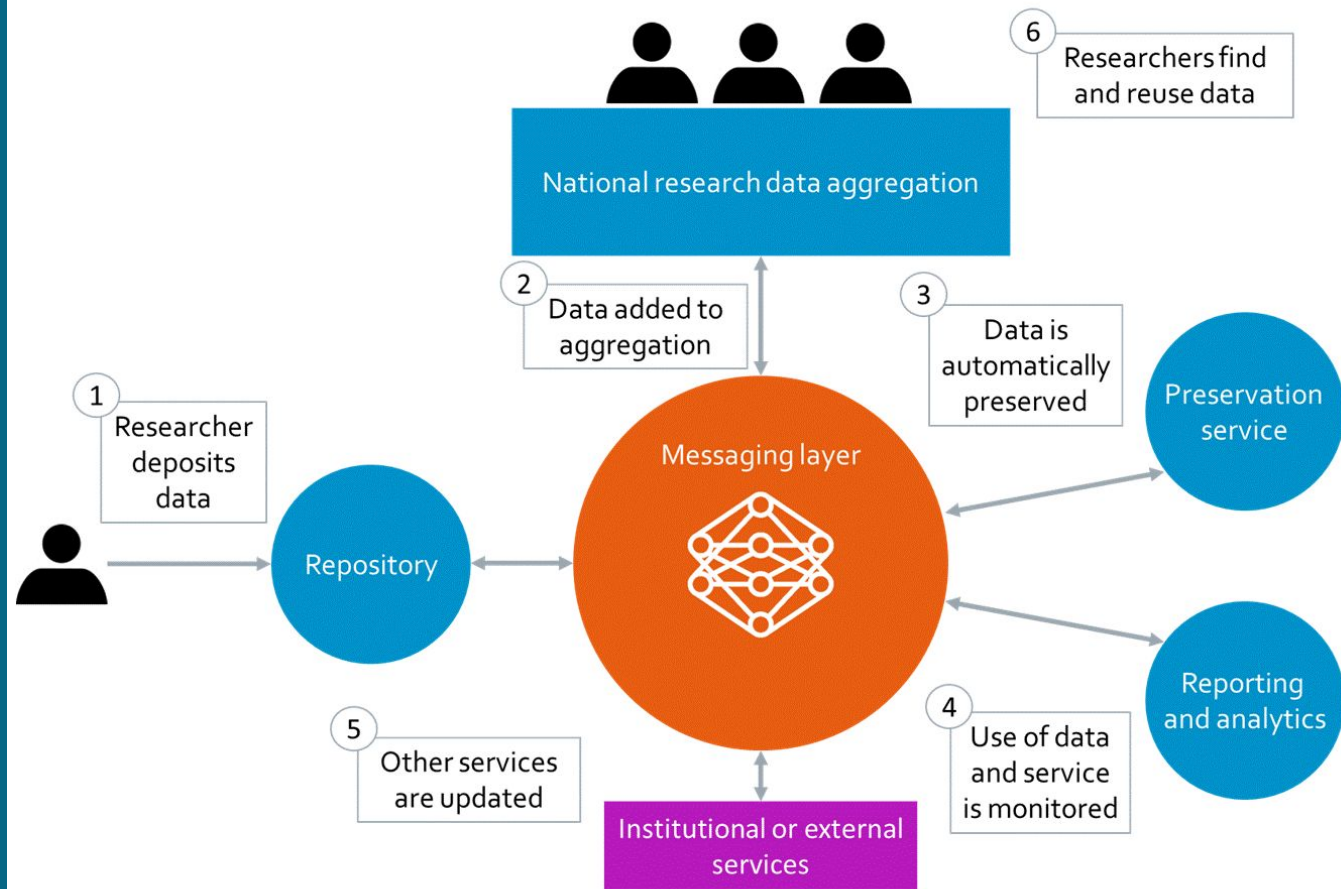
6
Researchers find and reuse data

National research data aggregation

2
Data added to aggregation

3
Data is automatically preserved

Preservation service

1
Researcher deposits data

Repository

Messaging layer

Reporting and analytics

4
Use of data and service is monitored

5
Other services are updated

Institutional or external services